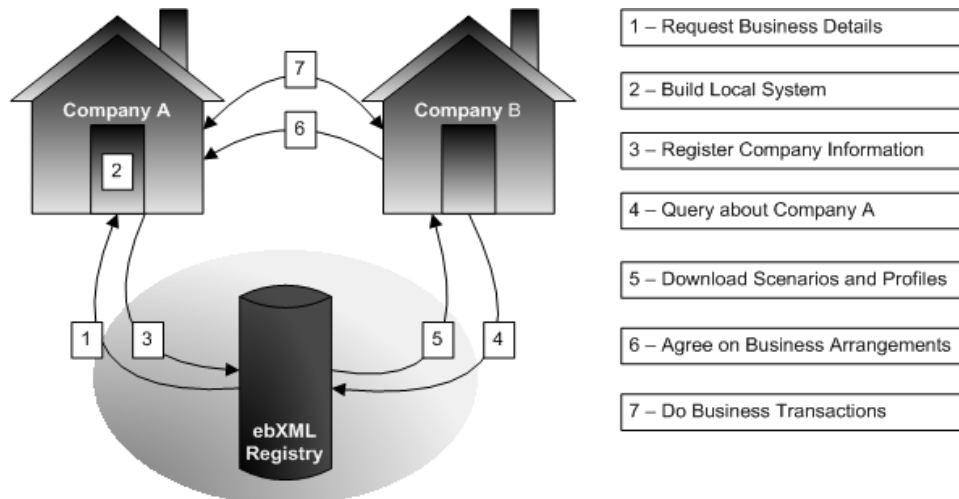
Company A

2

7

6

Company B

1

3

5

4

ebXML Registry

1 – Request Business Details

2 – Build Local System

3 – Register Company Information

4 – Query about Company A

5 – Download Scenarios and Profiles

6 – Agree on Business Arrangements

7 – Do Business Transactions